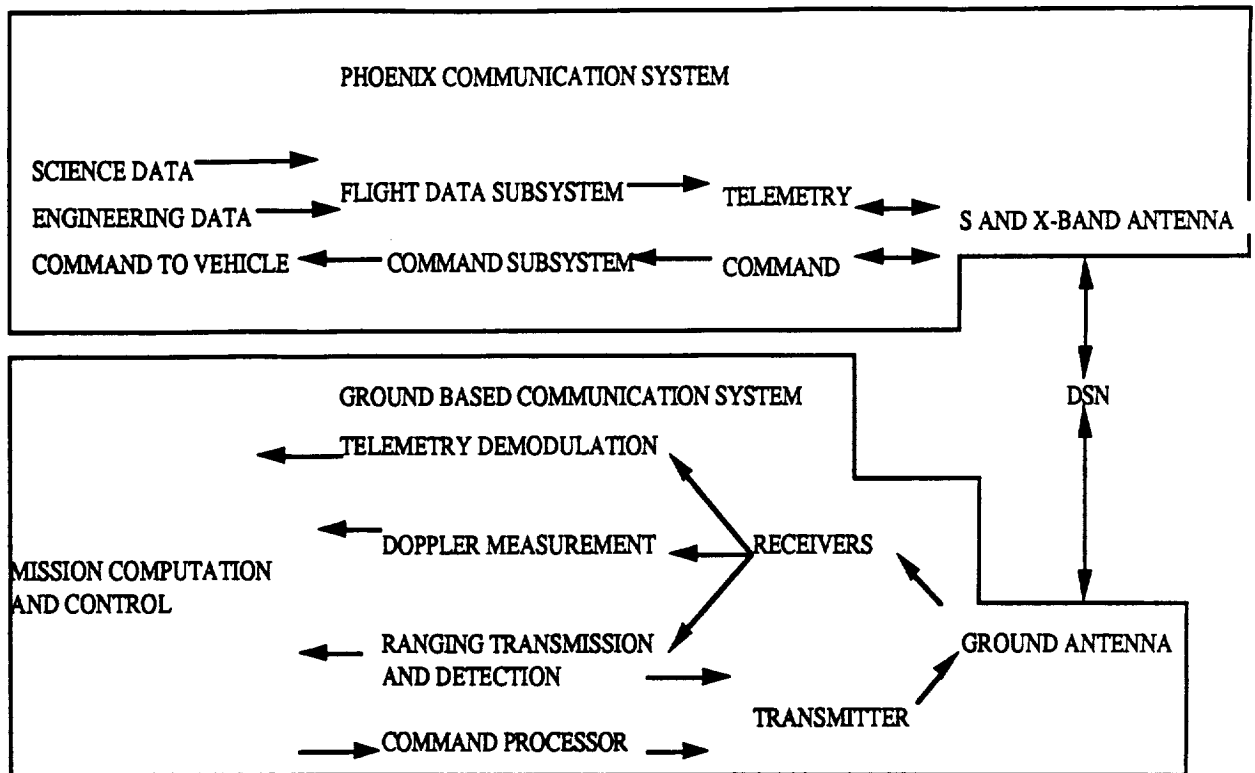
PHOENIX COMMUNICATION SYSTEM

SCIENCE DATA

ENGINEERING DATA

FLIGHT DATA SUBSYSTEM

TELEMETRY

S AND X-BAND ANTENNA

COMMAND TO VEHICLE

COMMAND SUBSYSTEM

COMMAND

GROUND BASED COMMUNICATION SYSTEM

DSN

TELEMETRY DEMODULATION

DOPPLER MEASUREMENT

RECEIVERS

MISSION COMPUTATION AND CONTROL

RANGING TRANSMISSION AND DETECTION

GROUND ANTENNA

TRANSMITTER

COMMAND PROCESSOR